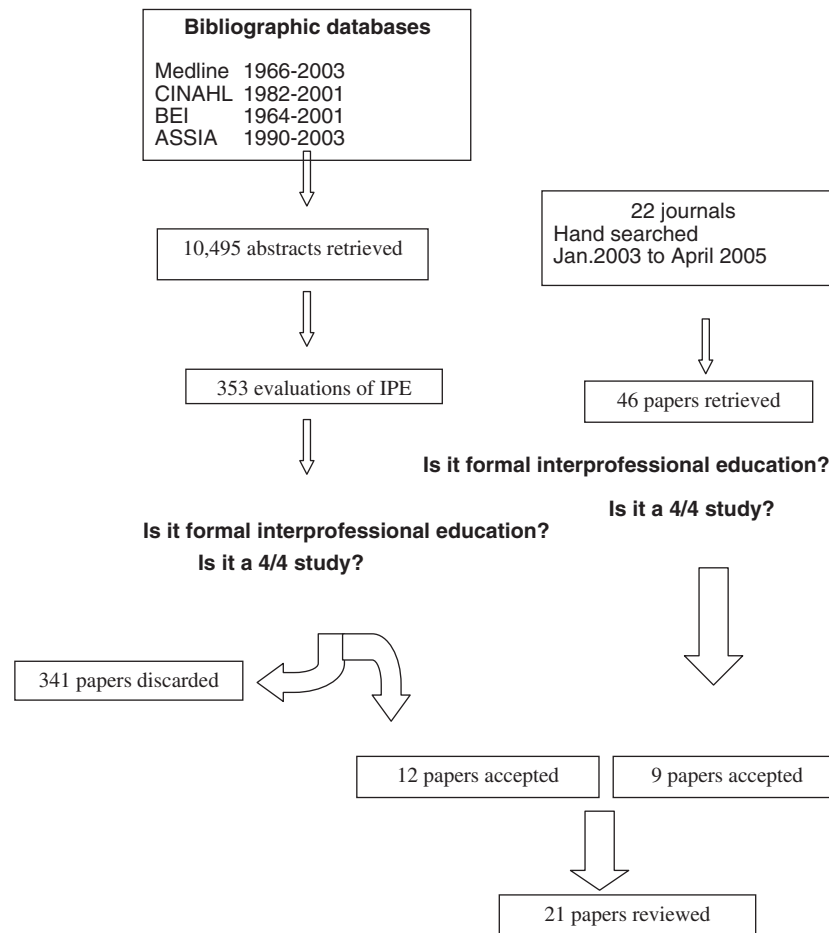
Bibliographic databases

Medline 1966-2003
CINAHL 1982-2001
BEI 1964-2001
ASSIA 1990-2003

10,495 abstracts retrieved

353 evaluations of IPE

Is it formal interprofessional education?
Is it a 4/4 study?

22 journals
Hand searched
Jan.2003 to April 2005

46 papers retrieved

Is it formal interprofessional education?
Is it a 4/4 study?

341 papers discarded

12 papers accepted

9 papers accepted

21 papers reviewed